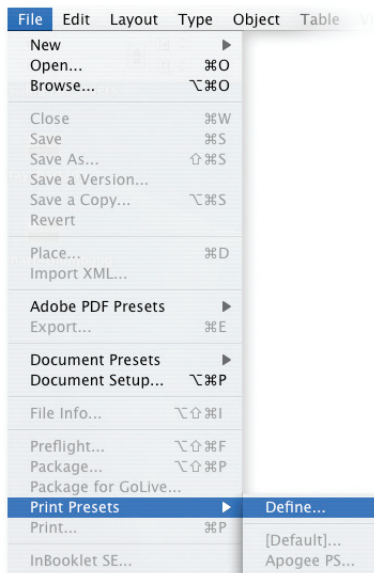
File Edit Layout Type Object Table V

New ▶
Open... ⌘O
Browse... ⌥⌘O

Close ⌘W
Save ⌘S
Save As... ⇧⌘S
Save a Version...
Save a Copy... ⌥⌘S
Revert

Place... ⌘D
Import XML...

Adobe PDF Presets ▶
Export... ⌘E

Document Presets ▶
Document Setup... ⌥⌘P

File Info... ⌥⇧⌘I

Preflight... ⌥⇧⌘F
Package... ⌥⇧⌘P
Package for GoLive...
Print Presets ▶
Print... ⌘P

InBooklet SE...

Define...

[Default]...
Apogee PS...